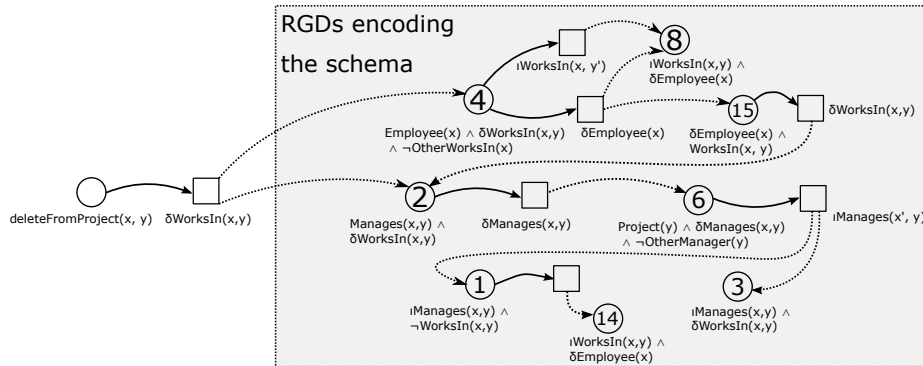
RGDs encoding the schema

8

ιWorksIn(x, y')

ιWorksIn(x,y) ∧ δEmployee(x)

4

15

δWorksIn(x,y)

Employee(x) ∧ δWorksIn(x,y) ∧ ¬OtherWorksIn(x)

δEmployee(x)

δEmployee(x) ∧ WorksIn(x, y)

deleteFromProject(x, y)

δWorksIn(x,y)

2

6

Manages(x,y) ∧ δWorksIn(x,y)

δManages(x,y)

Project(y) ∧ δManages(x,y) ∧ ¬OtherManager(y)

ιManages(x', y)

1

3

ιManages(x,y) ∧ ¬WorksIn(x,y)

14

ιManages(x,y) ∧ δWorksIn(x,y)

ιWorksIn(x,y) ∧ δEmployee(x)